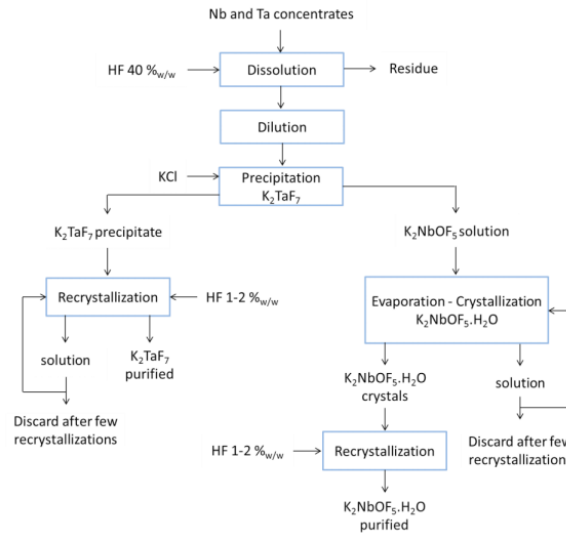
Nb and Ta concentrates

HF 40 $\%_{w/w}$

Dissolution

Residue

Dilution

KCl

Precipitation
$K_2TaF_7$

$K_2TaF_7$ precipitate

$K_2NbOF_5$ solution

Recrystallization

HF 1-2 $\%_{w/w}$

solution

$K_2TaF_7$ purified

Discard after few recrystallizations

Evaporation - Crystallization
$K_2NbOF_5.H_2O$

$K_2NbOF_5.H_2O$ crystals

solution

Discard after few recrystallization

HF 1-2 $\%_{w/w}$

Recrystallization

$K_2NbOF_5.H_2O$ purified